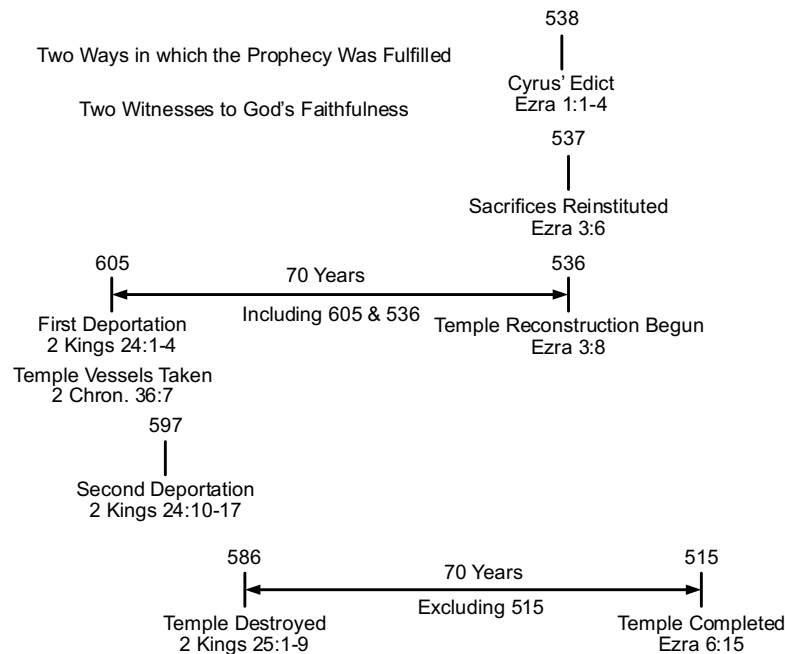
538

Two Ways in which the Prophecy Was Fulfilled

Cyrus' Edict
Ezra 1:1-4

Two Witnesses to God's Faithfulness

537

Sacrifices Reinstituted
Ezra 3:6

605

70 Years

536

First Deportation
2 Kings 24:1-4

Including 605 & 536

Temple Reconstruction Begun
Ezra 3:8

Temple Vessels Taken
2 Chron. 36:7

597

Second Deportation
2 Kings 24:10-17

586

70 Years

515

Temple Destroyed
2 Kings 25:1-9

Excluding 515

Temple Completed
Ezra 6:15